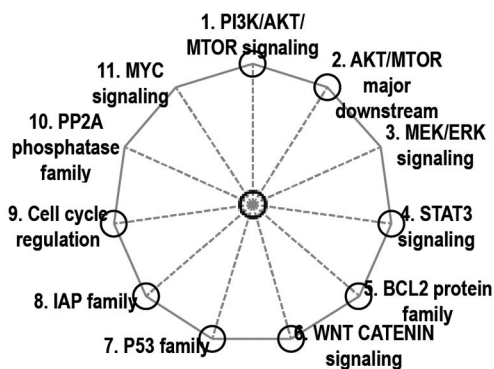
1. PI3K/AKT/ MTOR signaling

2. AKT/MTOR major downstream

3. MEK/ERK signaling

4. STAT3 signaling

5. BCL2 protein family

6. WNT CATENIN signaling

7. P53 family

8. IAP family

9. Cell cycle regulation

10. PP2A phosphatase family

11. MYC signaling